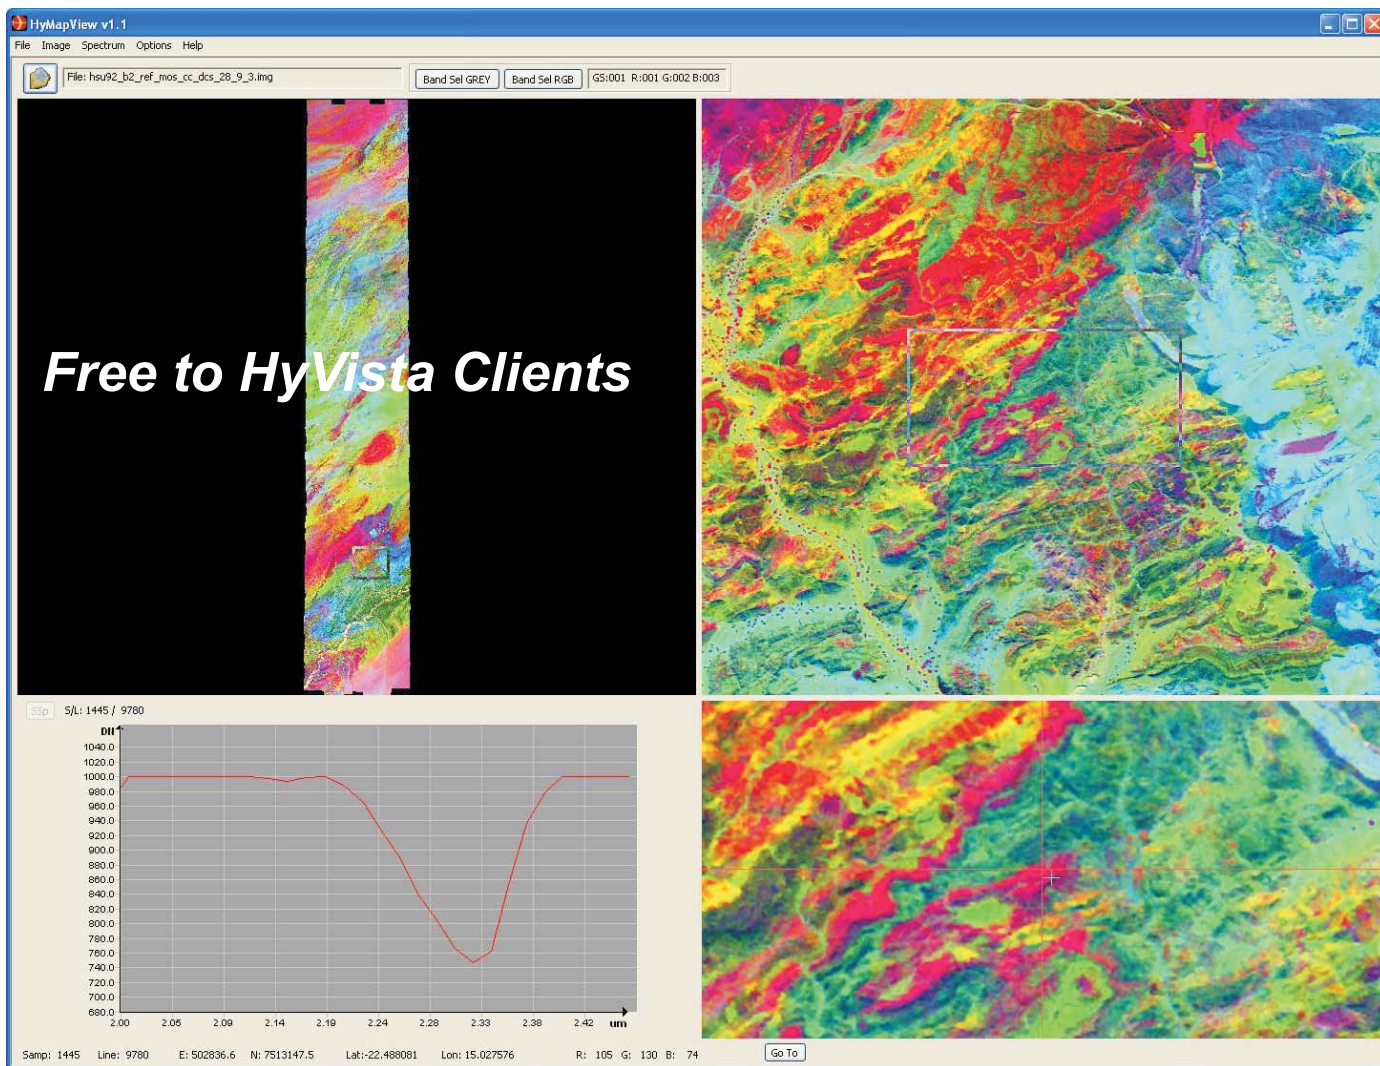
HyMapView v1.1

File Image Spectrum Options Help

File: hsu92_b2_ref_mos_cc_dcs_28_9_3.img

Band Sel GREY Band Sel RGB GS:001 R:001 G:002 B:003

Free to HyVista Clients

SSp S/L: 1445 / 9780

DN
1040.0
1020.0
1000.0
980.0
960.0
940.0
920.0
900.0
880.0
860.0
840.0
820.0
800.0
780.0
760.0
740.0
720.0
700.0
680.0
2.00 2.05 2.09 2.14 2.19 2.24 2.28 2.33 2.38 2.42 um

Samp: 1445 Line: 9780 E: 502836.6 N: 7513147.5 Lat:-22.488081 Lon: 15.027576 R: 105 G: 130 B: 74

Go To